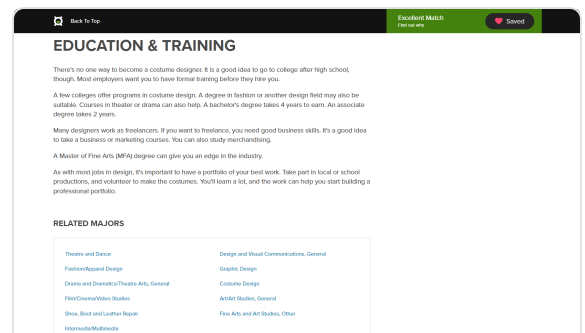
Back To Top

Excellent Match
Find out why

Saved

EDUCATION & TRAINING

There's no one way to become a costume designer. It is a good idea to go to college after high school, though. Most employers want you to have formal training before they hire you.

A few colleges offer programs in costume design. A degree in fashion or another design field may also be suitable. Courses in theater or drama can also help. A bachelor's degree takes 4 years to earn. An associate degree takes 2 years.

Many designers work as freelancers. If you want to freelance, you need good business skills. It's a good idea to take a business or marketing courses. You can also study merchandising.

A Master of Fine Arts (MFA) degree can give you an edge in the industry.

As with most jobs in design, it's important to have a portfolio of your best work. Take part in local or school productions, and volunteer to make the costumes. You'll learn a lot, and the work can help you start building a professional portfolio.

RELATED MAJORS

Theatre and Dance
Design and Visual Communications, General
Fashion/Apparel Design
Graphic Design
Drama and Dramatics/Theatre Arts, General
Costume Design
Film/Cinema/Video Studies
Art/Art Studies, General
Shoe, Boot and Leather Repair
Fine Arts and Art Studies, Other
Intermedia/Multimedia